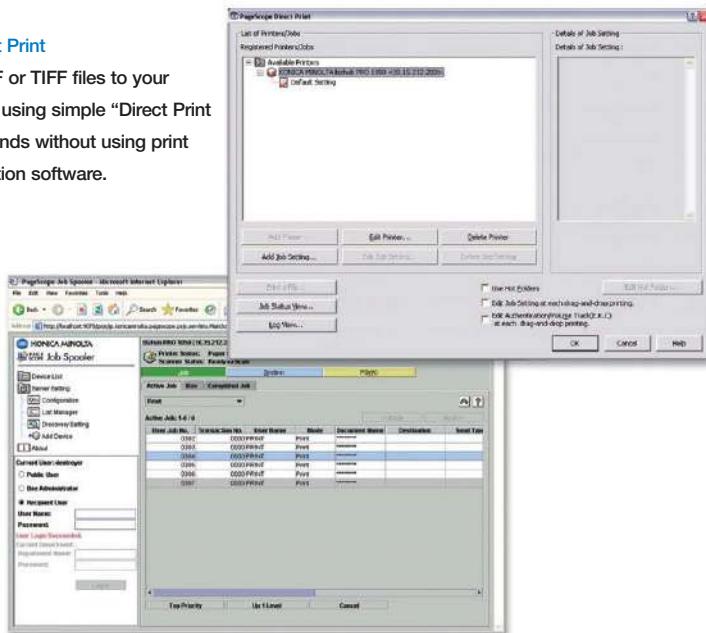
t Print

F or TIFF files to your using simple "Direct Print nds without using print tion software.

PageScope Direct Print

List of Printers/Jobs

Registered Printers/Jobs

Available Printers

KONICA MINOLTA bizhub PRO 1050 <10.15.212.200>

Default Setting

Details of Job Setting

Details of Job Setting :

Add Printer

Edit Printer...

Delete Printer

Add Job Setting...

Edit Job Setting...

Delete Job Setting

Print a File...

Job Status View...

Log View...

Use Hot Folders

Edit Job Setting at each drag-and-drop printing.

Edit Authentication/Account Track(E.K.C) at each drag-and-drop printing.

Edit Hot Folder...

OK

Cancel

Help

PageScope Job Spooler - Microsoft Internet Explorer

File Edit View Favorites Tools Help

Back

Search

Favorites

Address

KONICA MINOLTA

Job Spooler

Device List

Server Setting

Configuration

List Manager

Discovery Setting

Add Device

About

Current User: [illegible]

Public User

User Administrator

Recipient User

User Name:

Password:

Login

bizhub PRO 1050 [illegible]

Printer Status:

Scanner Status:

Job

System

Active Job

Completed Job

Active Job: 1-6 / 6

| User Job No. | Transaction No. | User Name | Mode | Document Name | Destination |
|---|---|---|---|---|---|
| 0002 | | DIRECTPRINT | Print | | |
| 0003 | | DIRECTPRINT | Print | | |
| 0004 | | DIRECTPRINT | Print | | |
| 0005 | | DIRECTPRINT | Print | | |
| 0006 | | DIRECTPRINT | Print | | |
| 0007 | | DIRECTPRINT | Print | | |

Top Priority

Up 1 Level

Cancel